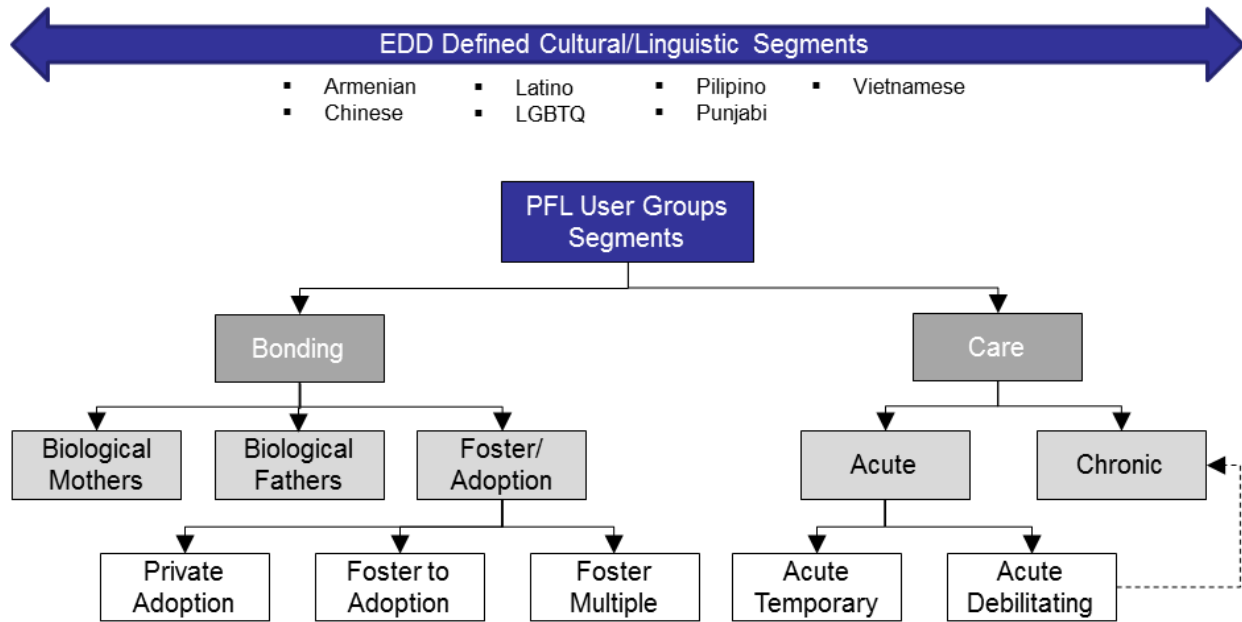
EDD Defined Cultural/Linguistic Segments

- Armenian
- Chinese
- Latino
- LGBTQ
- Pilipino
- Punjabi
- Vietnamese

PFL User Groups Segments

Bonding

Biological Mothers

Biological Fathers

Foster/ Adoption

Private Adoption

Foster to Adoption

Foster Multiple

Care

Acute

Chronic

Acute Temporary

Acute Debilitating